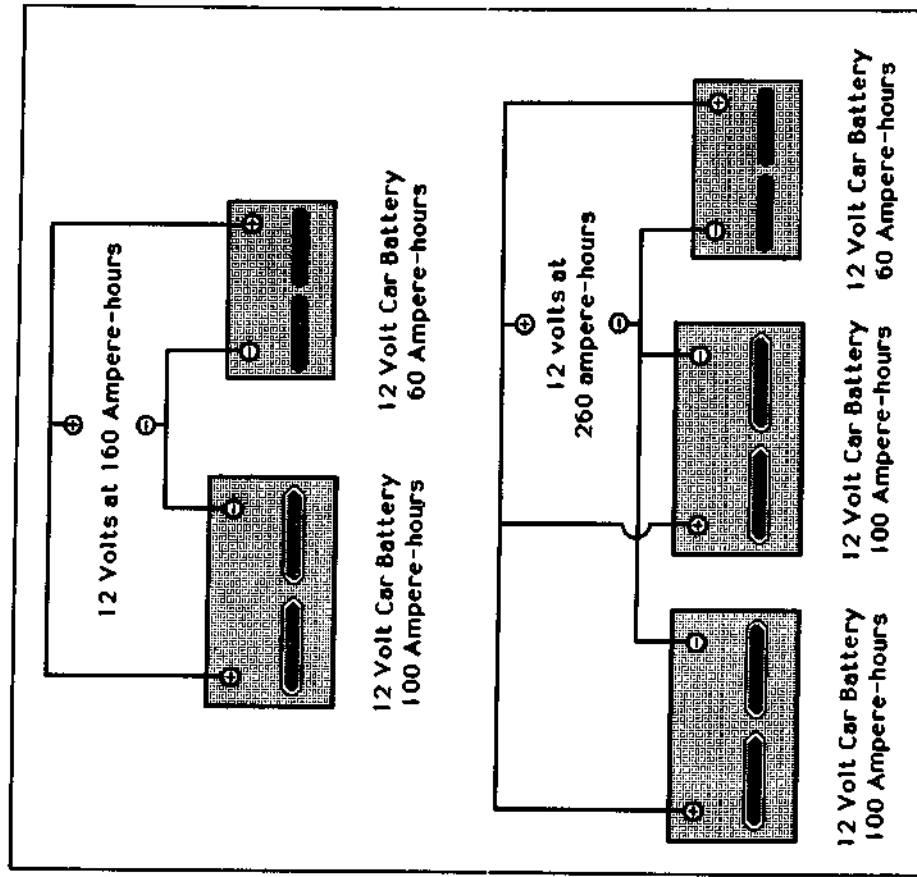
12 Volts at 160 Ampere-hours

⊕

⊖

12 Volt Car Battery
100 Ampere-hours

12 Volt Car Battery
60 Ampere-hours

12 volts at
260 ampere-hours

⊕

⊖

12 Volt Car Battery
100 Ampere-hours

12 Volt Car Battery
100 Ampere-hours

12 Volt Car Battery
60 Ampere-hours